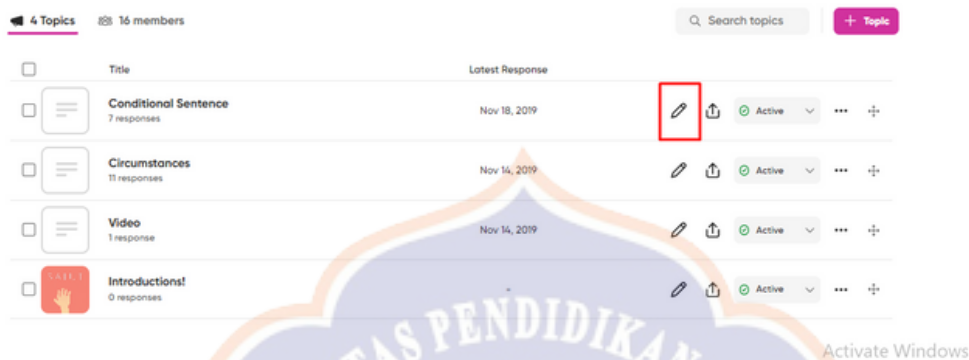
4 Topics 16 members

Search topics

+ Topic

| | Title | Latest Response | | | | | |
|---|---|---|---|---|---|---|---|
| | Conditional Sentence 7 responses | Nov 18, 2019 | | | Active | ••• | |
| | Circumstances 11 responses | Nov 14, 2019 | | | Active | ••• | |
| | Video 1 response | Nov 14, 2019 | | | Active | ••• | |
| | Introductions! 0 responses | - | | | Active | ••• | |

TAS PENDIDIKAN

Activate Windows